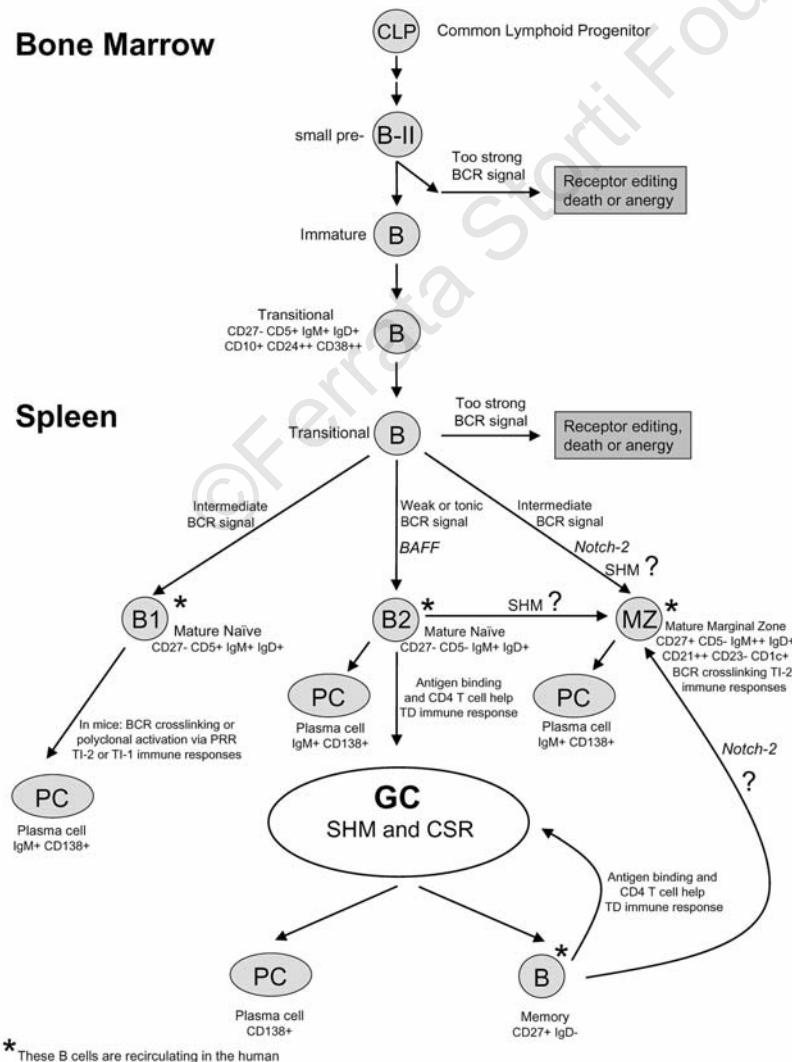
Bone Marrow

CLP Common Lymphoid Progenitor

small pre- B-II

Too strong BCR signal

Receptor editing death or anergy

Immature B

Transitional CD27- CD5+ IgM+ IgD+ CD10+ CD24++ CD38++ B

Spleen

Transitional B

Too strong BCR signal

Receptor editing, death or anergy

Intermediate BCR signal

Weak or tonic BCR signal

BAFF

Intermediate BCR signal

Notch-2

SHM ?

B1 * Mature Naïve CD27- CD5+ IgM+ IgD+

B2 * SHM ? Mature Naïve CD27- CD5- IgM+ IgD+

MZ * Mature Marginal Zone CD27+ CD5- IgM++ IgD+ CD21++ CD23- CD1c+ BCR crosslinking TI-2 immune responses

PC Plasma cell IgM+ CD138+

Antigen binding and CD4 T cell help TD immune response

PC Plasma cell IgM+ CD138+

In mice: BCR crosslinking or polyclonal activation via PRR TI-2 or TI-1 immune responses

Notch-2

?

PC Plasma cell IgM+ CD138+

GC SHM and CSR

Antigen binding and CD4 T cell help TD immune response

PC Plasma cell CD138+

B * Memory CD27+ IgD-

* These B cells are recirculating in the human

©Ferrata Storti Foundation